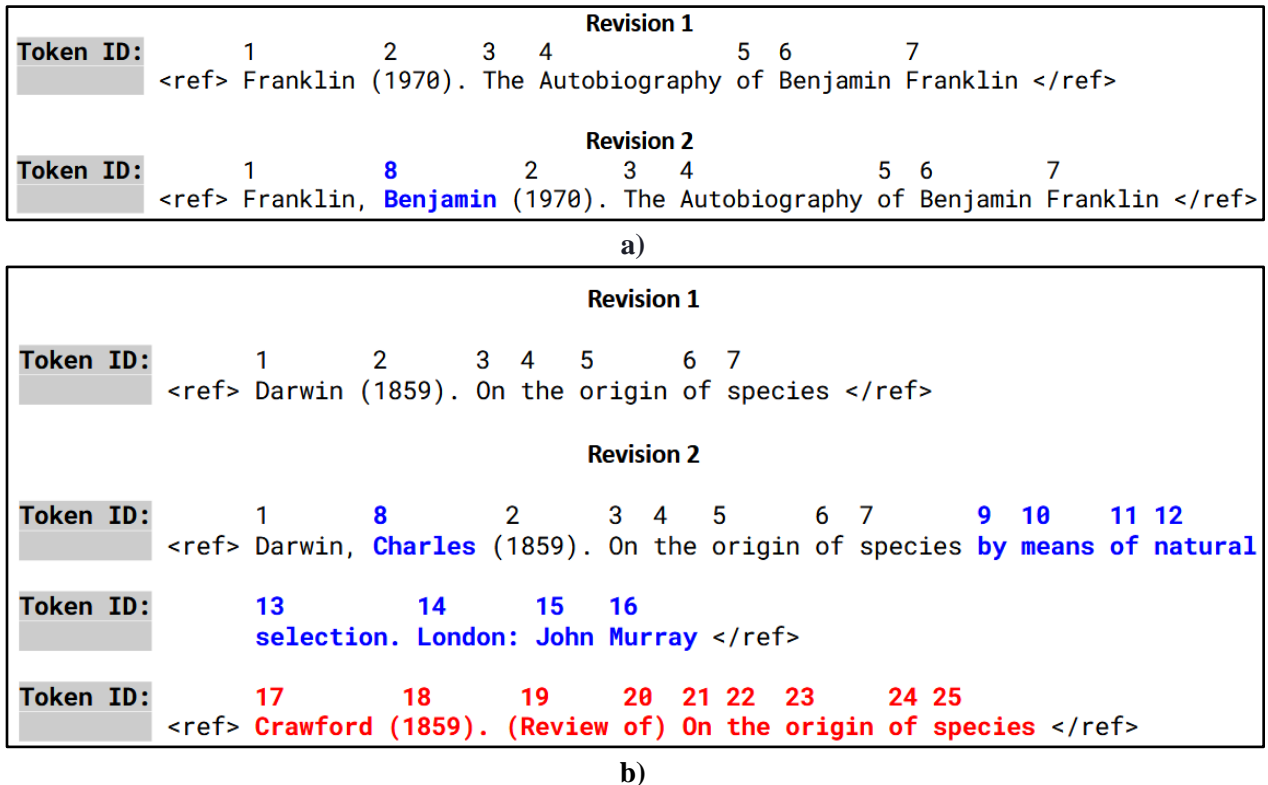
Revision 1

Token ID: 1 2 3 4 5 6 7
<ref> Franklin (1970). The Autobiography of Benjamin Franklin </ref>

Revision 2

Token ID: 1 8 2 3 4 5 6 7
<ref> Franklin, Benjamin (1970). The Autobiography of Benjamin Franklin </ref>

a)

Revision 1

Token ID: 1 2 3 4 5 6 7
<ref> Darwin (1859). On the origin of species </ref>

Revision 2

Token ID: 1 8 2 3 4 5 6 7 9 10 11 12
<ref> Darwin, Charles (1859). On the origin of species by means of natural

Token ID: 13 14 15 16
selection. London: John Murray </ref>

Token ID: 17 18 19 20 21 22 23 24 25
<ref> Crawford (1859). (Review of) On the origin of species </ref>

b)